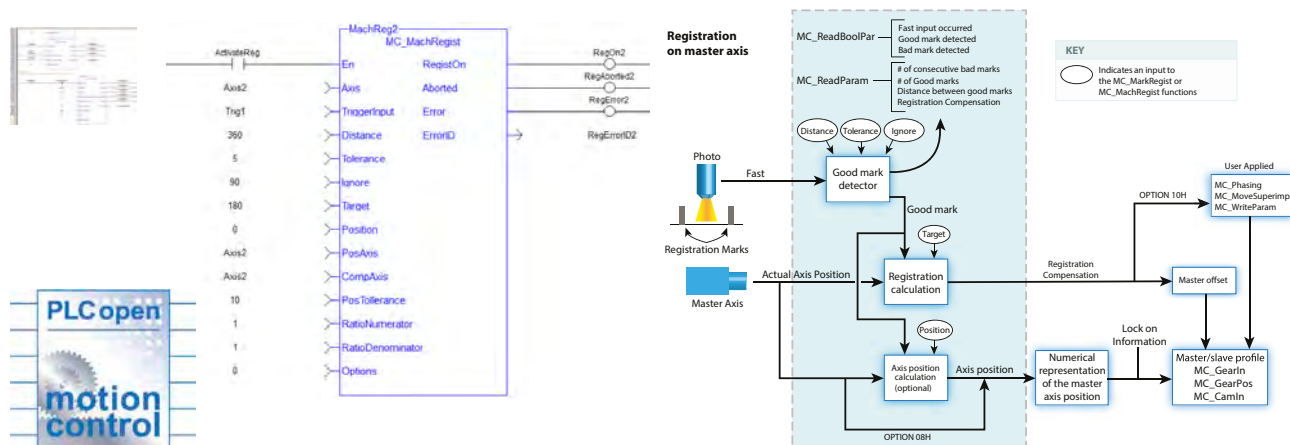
MachReg2
MC_MachRegist

ActivateReg
En
RegistOn
RegOn2
Axis2
Axis
Aborted
RegAborted2
Trig1
TriggerInput
Error
RegError2
360
Distance
ErrorID
RegErrorID2
5
Tolerance
90
Ignore
180
Target
0
Position
Axis2
PosAxis
Axis2
CompAxis
10
PosTollerance
1
RatioNumerator
1
RatioDenominator
0
Options

PLCopen
motion control

Registration on master axis

MC_ReadBoolPar
Fast input occurred
Good mark detected
Bad mark detected

MC_ReadParam
# of consecutive bad marks
# of Good marks
Distance between good marks
Registration Compensation

KEY
Indicates an input to the MC_MarkRegist or MC_MachRegist functions

Distance
Tolerance
Ignore

Photo
Fast
Good mark detector
Registration Marks
Good mark
Target
Master Axis
Actual Axis Position
Registration calculation
Registration Compensation
OPTION 10H
User Applied
MC_Phasing
MC_MoveSuperimp
MC_WriteParam
Master offset
Position
Axis position calculation (optional)
Axis position
Numerical representation of the master axis position
Lock on Information
Master/slave profile
MC_GearIn
MC_GearPos
MC_CamIn
OPTION 08H